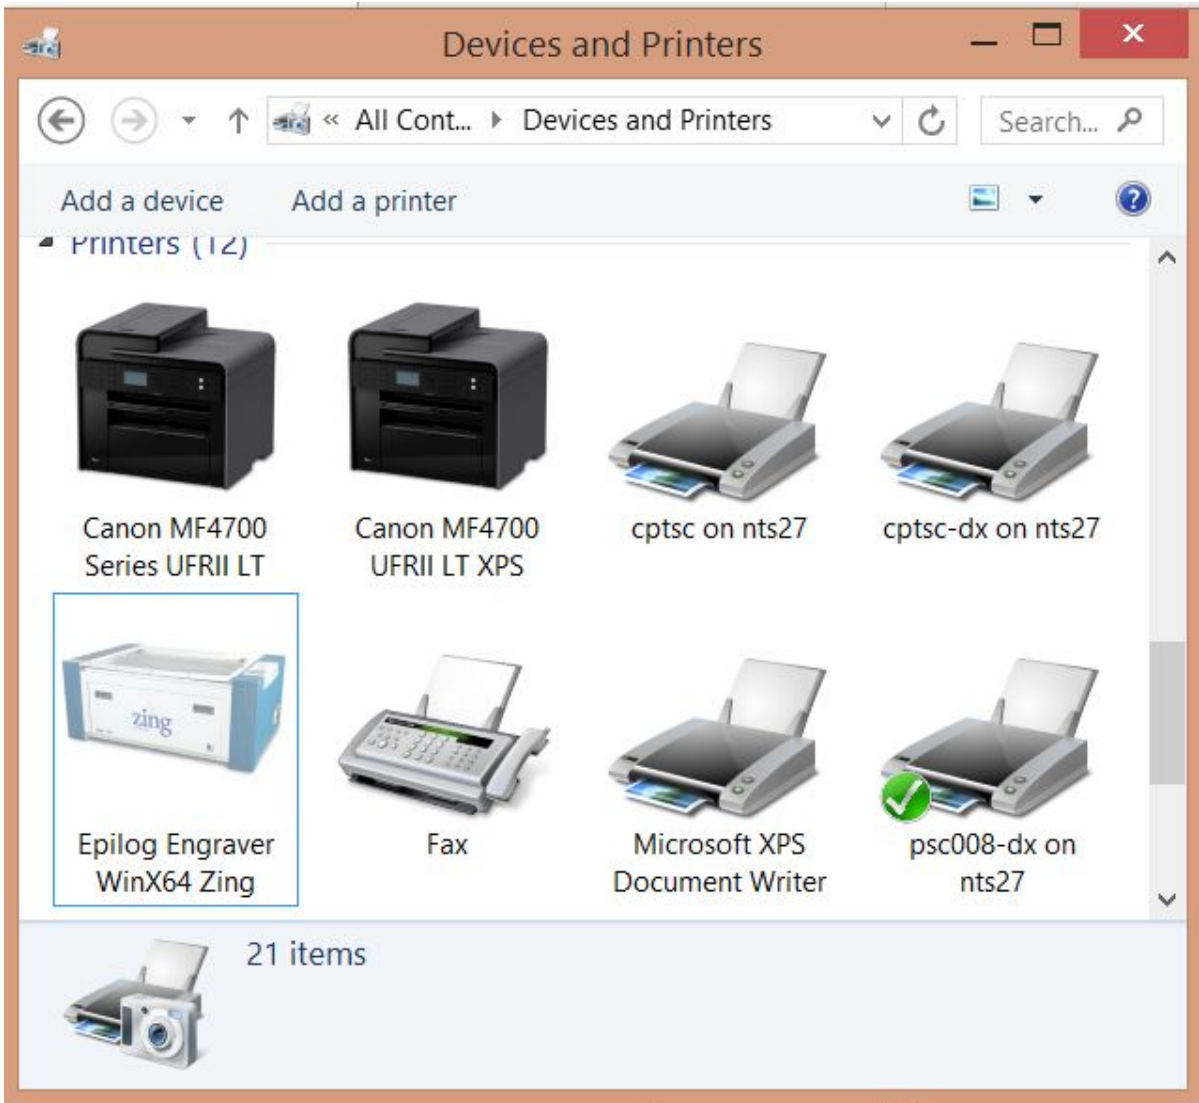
Devices and Printers

« All Cont... ▸ Devices and Printers

Search...

Add a device Add a printer

Printers (12)

Canon MF4700 Series UFRII LT

Canon MF4700 UFRII LT XPS

cptsc on nts27

cptsc-dx on nts27

zing

Epilog Engraver WinX64 Zing

Fax

Microsoft XPS Document Writer

psc008-dx on nts27

21 items